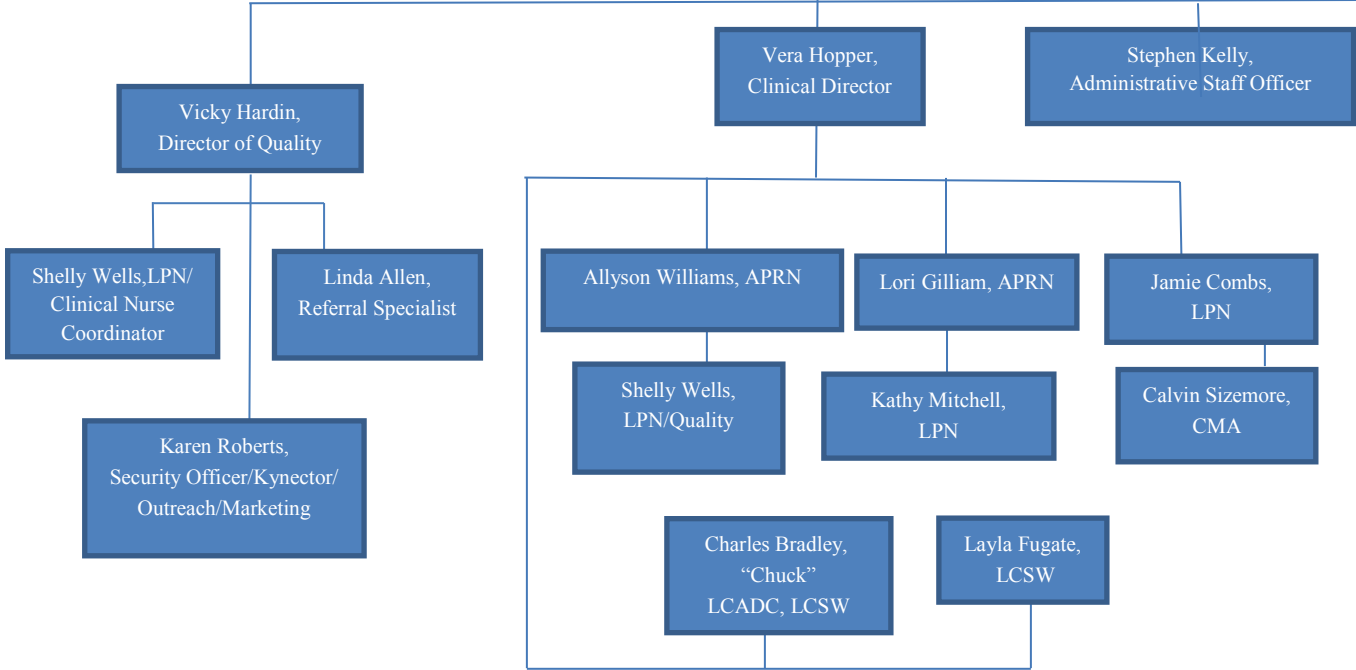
Vicky Hardin, Director of Quality

Vera Hopper, Clinical Director

Stephen Kelly, Administrative Staff Officer

Shelly Wells,LPN/ Clinical Nurse Coordinator

Linda Allen, Referral Specialist

Karen Roberts, Security Officer/Kynector/ Outreach/Marketing

Allyson Williams, APRN

Lori Gilliam, APRN

Jamie Combs, LPN

Shelly Wells, LPN/Quality

Kathy Mitchell, LPN

Calvin Sizemore, CMA

Charles Bradley, “Chuck” LCADC, LCSW

Layla Fugate, LCSW